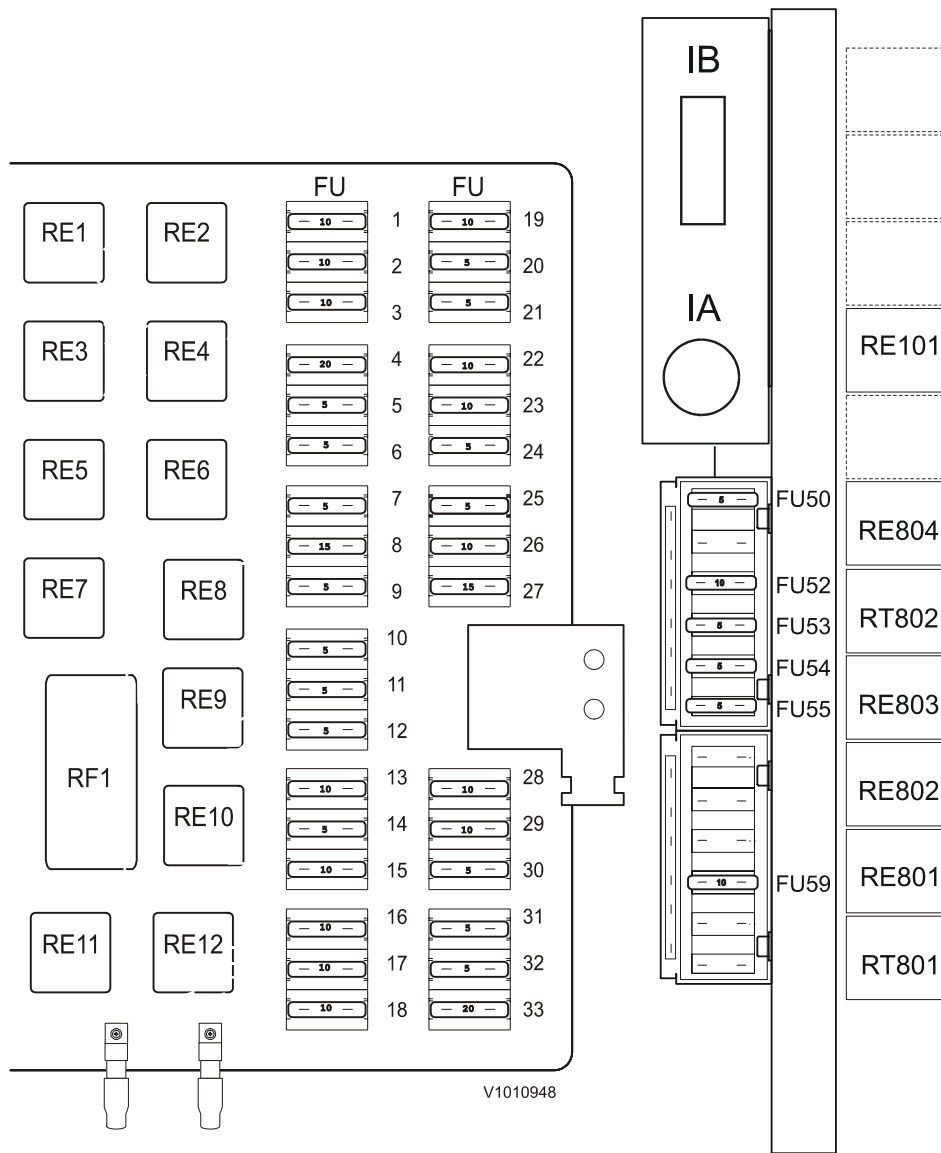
IB

IA

FU FU

RE1 RE2

RE3 RE4

RE5 RE6

RE7 RE8

RE9

RF1

RE10

RE11 RE12

| Fuse | Rating | Fuse | Rating |
|---|---|---|---|
| 1 | 10 | 19 | 10 |
| 2 | 10 | 20 | 5 |
| 3 | 10 | 21 | 5 |
| 4 | 20 | 22 | 10 |
| 5 | 5 | 23 | 10 |
| 6 | 5 | 24 | 5 |
| 7 | 5 | 25 | 5 |
| 8 | 15 | 26 | 10 |
| 9 | 5 | 27 | 15 |
| 10 | 5 | | |
| 11 | 5 | | |
| 12 | 5 | | |
| 13 | 10 | 28 | 10 |
| 14 | 5 | 29 | 10 |
| 15 | 10 | 30 | 5 |
| 16 | 10 | 31 | 5 |
| 17 | 10 | 32 | 5 |
| 18 | 10 | 33 | 20 |

5 FU50
10 FU52
5 FU53
5 FU54
5 FU55
10 FU59

RE101
RE804
RT802
RE803
RE802
RE801
RT801

V1010948